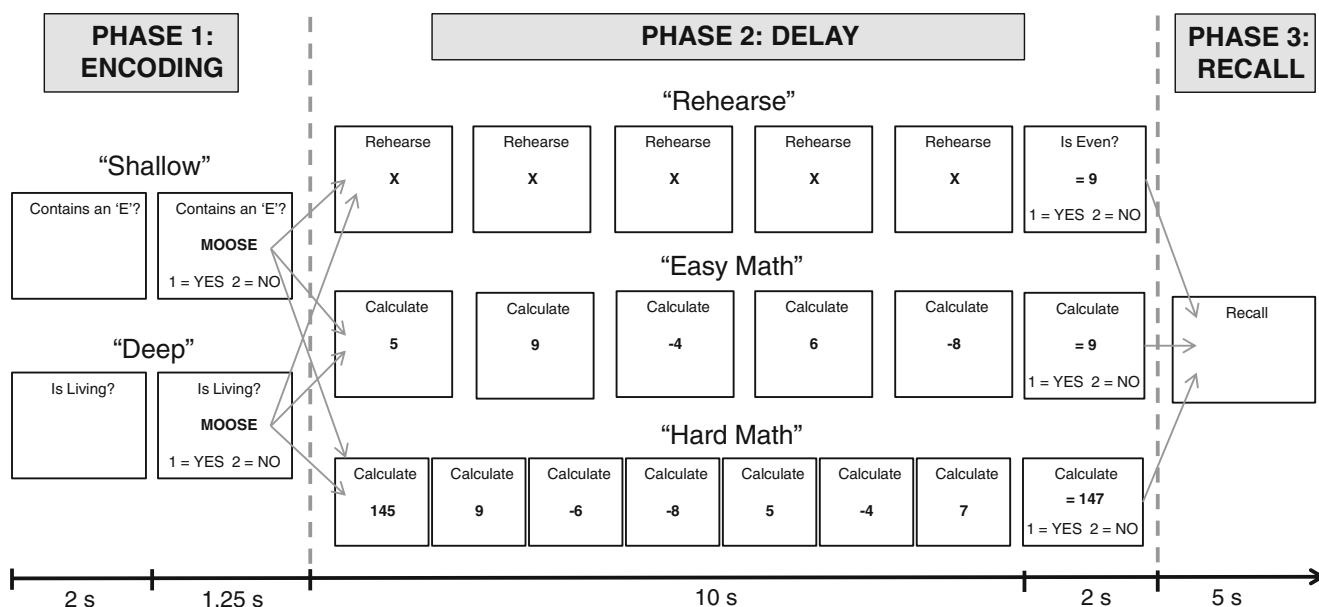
PHASE 1: ENCODING

PHASE 2: DELAY

PHASE 3: RECALL

"Rehearse"

"Shallow"

Contains an 'E'?

Contains an 'E'?
MOOSE
1 = YES 2 = NO

Rehearse
X

Rehearse
X

Rehearse
X

Rehearse
X

Rehearse
X

Is Even?
= 9
1 = YES 2 = NO

"Easy Math"

"Deep"

Is Living?

Is Living?
MOOSE
1 = YES 2 = NO

Calculate
5

Calculate
9

Calculate
-4

Calculate
6

Calculate
-8

Calculate
= 9
1 = YES 2 = NO

Recall

"Hard Math"

Calculate
145

Calculate
9

Calculate
-6

Calculate
-8

Calculate
5

Calculate
-4

Calculate
7

Calculate
= 147
1 = YES 2 = NO

2 s
1.25 s
10 s
2 s
5 s